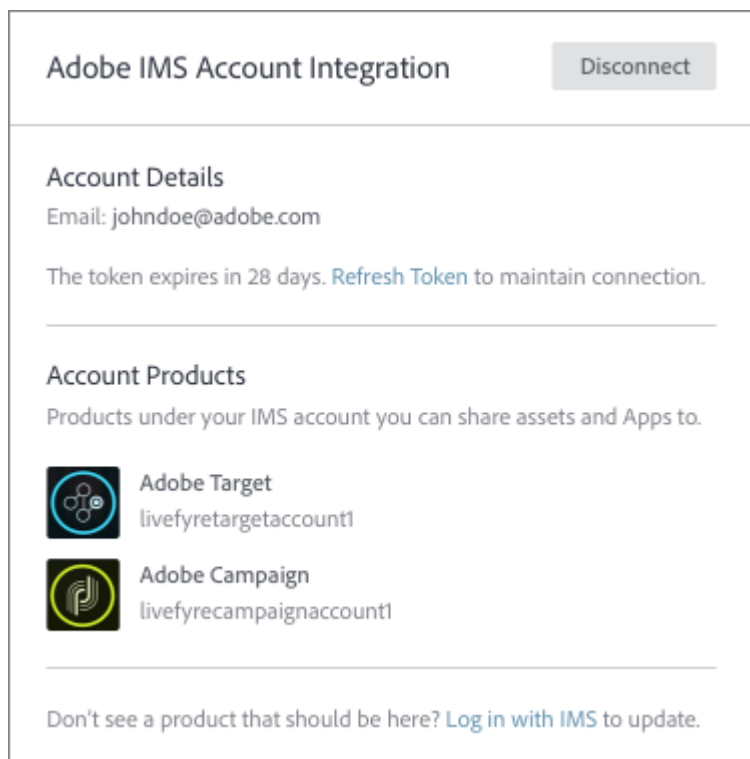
Adobe IMS Account Integration

Disconnect

Account Details

Email: johndoe@adobe.com

The token expires in 28 days. Refresh Token to maintain connection.

Account Products

Products under your IMS account you can share assets and Apps to.

Adobe Target
livefyretargetaccount1

Adobe Campaign
livefyrecampaignaccount1

Don't see a product that should be here? Log in with IMS to update.